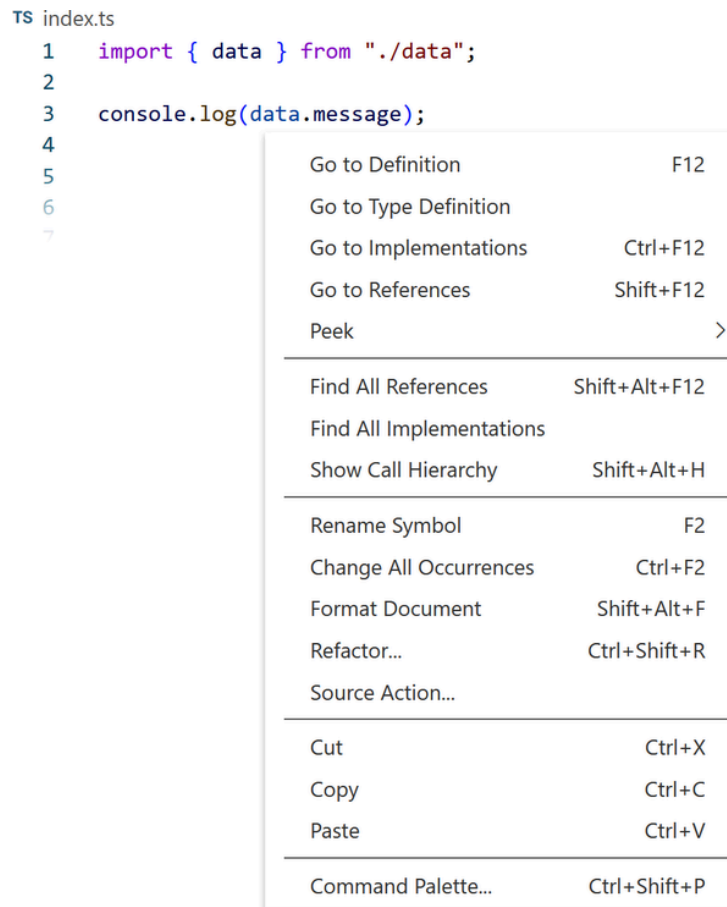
TS index.ts
1 import { data } from "./data";
2
3 console.log(data.message);
4
5
6
7

Go to Definition F12
Go to Type Definition
Go to Implementations Ctrl+F12
Go to References Shift+F12
Peek >

Find All References Shift+Alt+F12
Find All Implementations
Show Call Hierarchy Shift+Alt+H

Rename Symbol F2
Change All Occurrences Ctrl+F2
Format Document Shift+Alt+F
Refactor... Ctrl+Shift+R
Source Action...

Cut Ctrl+X
Copy Ctrl+C
Paste Ctrl+V

Command Palette... Ctrl+Shift+P